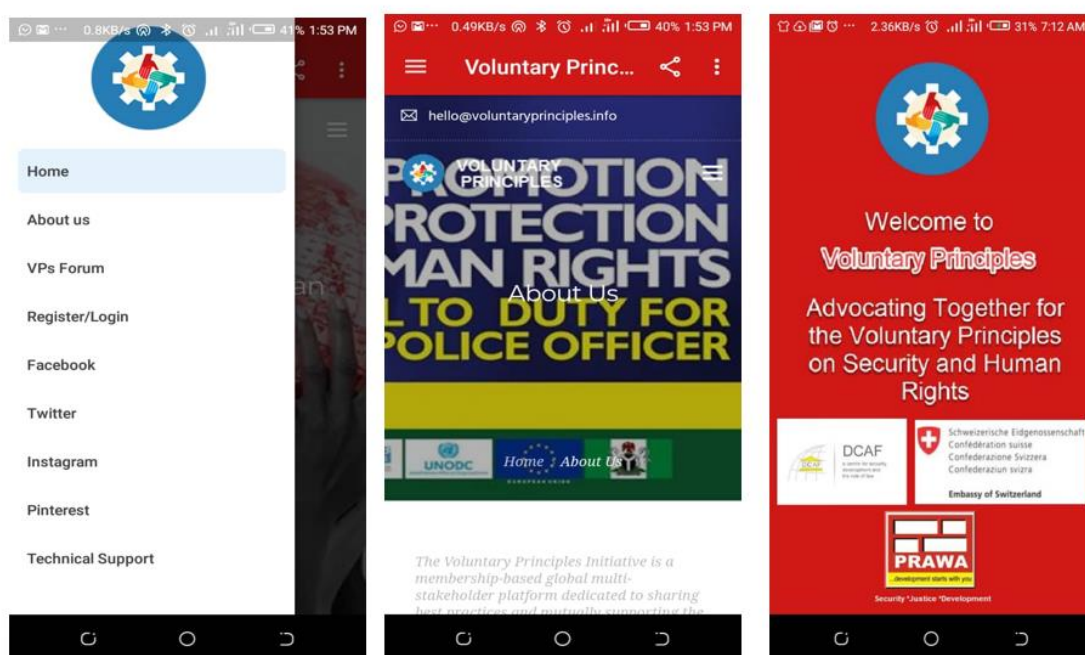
0.8KB/s 41% 1:53 PM

Home

About us

VPs Forum

Register/Login

Facebook

Twitter

Instagram

Pinterest

Technical Support

0.49KB/s 40% 1:53 PM

Voluntary Princ...

hello@voluntaryprinciples.info

VOLUNTARY PRINCIPLES

PROMOTION PROTECTION MAN RIGHTS L TO DUTY FOR POLICE OFFICER

About Us

UNODC

Home » About Us

The Voluntary Principles Initiative is a membership-based global multi-stakeholder platform dedicated to sharing best practices and mutually supporting the

2.36KB/s 31% 7:12 AM

Welcome to

Voluntary Principles

Advocating Together for the Voluntary Principles on Security and Human Rights

DCAF

Schweizerische Eidgenossenschaft
Confédération suisse
Confederazione Svizzera
Confederaziun svizra

Embassy of Switzerland

PRAWA

...development starts with you

Security *Justice *Development